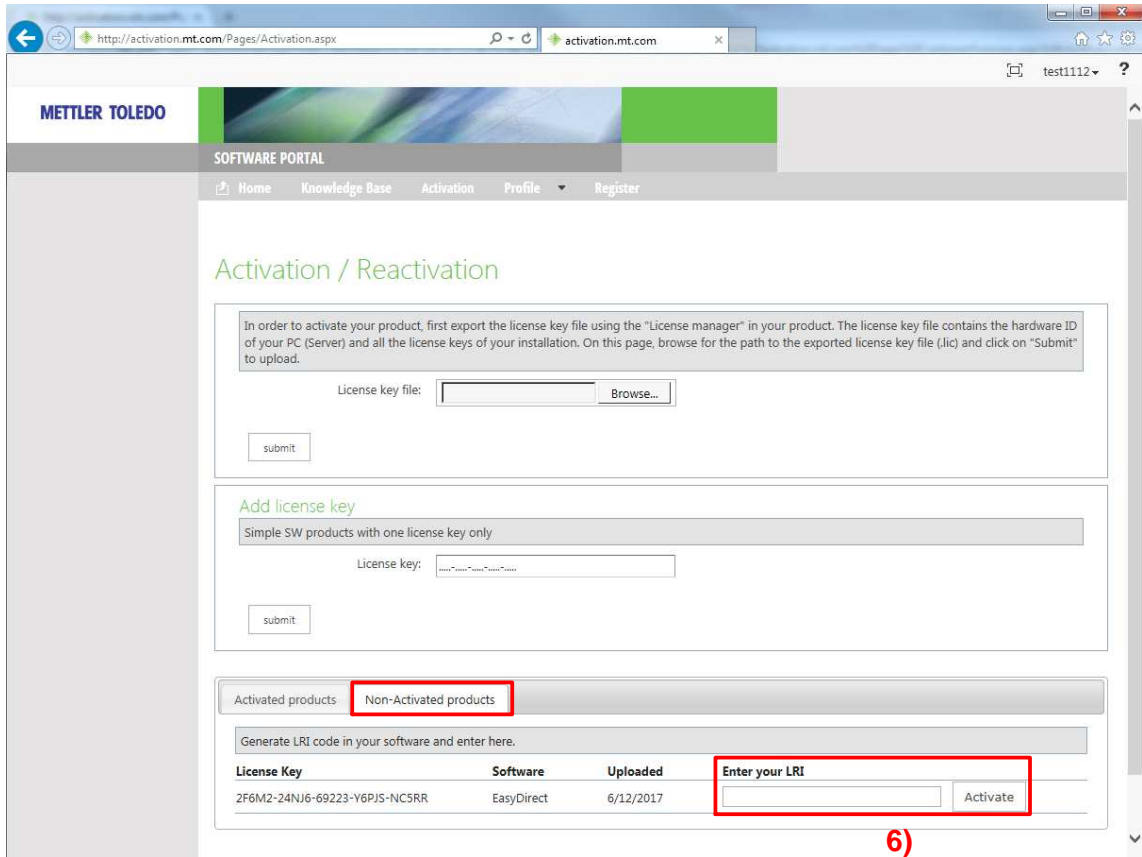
http://activation.mt.com/Pages/Activation.aspx

activation.mt.com

test1112 ?

METTLER TOLEDO

SOFTWARE PORTAL

Home Knowledge Base Activation Profile Register

Activation / Reactivation

In order to activate your product, first export the license key file using the "License manager" in your product. The license key file contains the hardware ID of your PC (Server) and all the license keys of your installation. On this page, browse for the path to the exported license key file (.lic) and click on "Submit" to upload.

License key file: Browse...

submit

Add license key

Simple SW products with one license key only

License key: _____-_____-_____-_____-_____

submit

Activated products Non-Activated products

Generate LRI code in your software and enter here.

| License Key | Software | Uploaded | Enter your LRI |
|---|---|---|---|
| 2F6M2-24NJ6-69223-Y6PJS-NC5RR | EasyDirect | 6/12/2017 | Activate |

6)